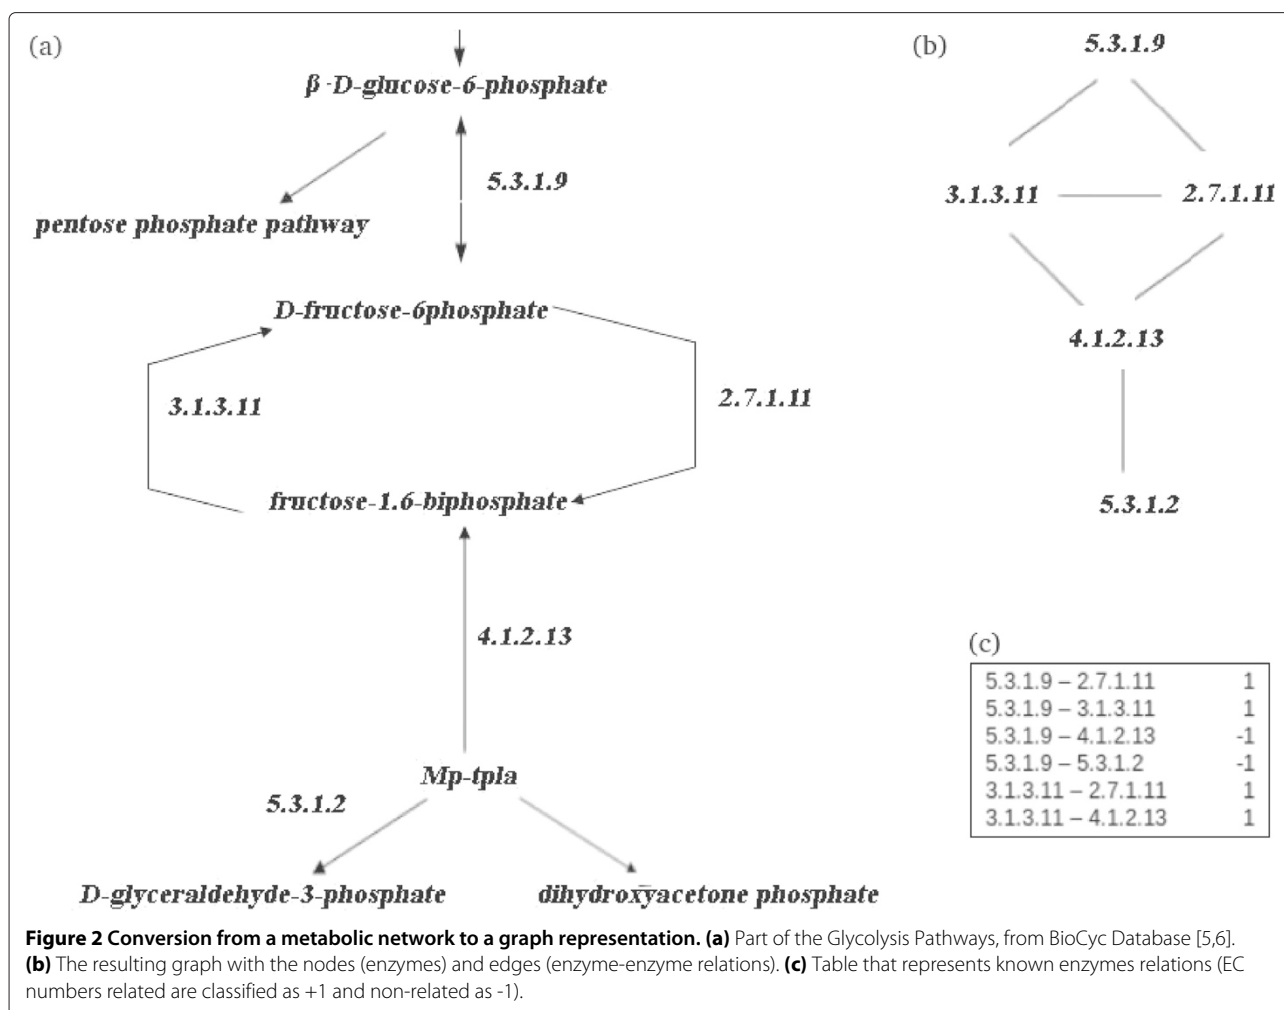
(a)

β-D-glucose-6-phosphate

5.3.1.9

pentose phosphate pathway

D-fructose-6phosphate

3.1.3.11

2.7.1.11

fructose-1.6-biphosphate

4.1.2.13

Mp-tpla

5.3.1.2

D-glyceraldehyde-3-phosphate

dihydroxyacetone phosphate

(b)

5.3.1.9

3.1.3.11

2.7.1.11

4.1.2.13

5.3.1.2

(c)

| | |
|---|---|
| 5.3.1.9 – 2.7.1.11 | 1 |
| 5.3.1.9 – 3.1.3.11 | 1 |
| 5.3.1.9 – 4.1.2.13 | -1 |
| 5.3.1.9 – 5.3.1.2 | -1 |
| 3.1.3.11 – 2.7.1.11 | 1 |
| 3.1.3.11 – 4.1.2.13 | 1 |

**Figure 2 Conversion from a metabolic network to a graph representation. (a)** Part of the Glycolysis Pathways, from BioCyc Database [5,6]. **(b)** The resulting graph with the nodes (enzymes) and edges (enzyme-enzyme relations). **(c)** Table that represents known enzymes relations (EC numbers related are classified as +1 and non-related as -1).